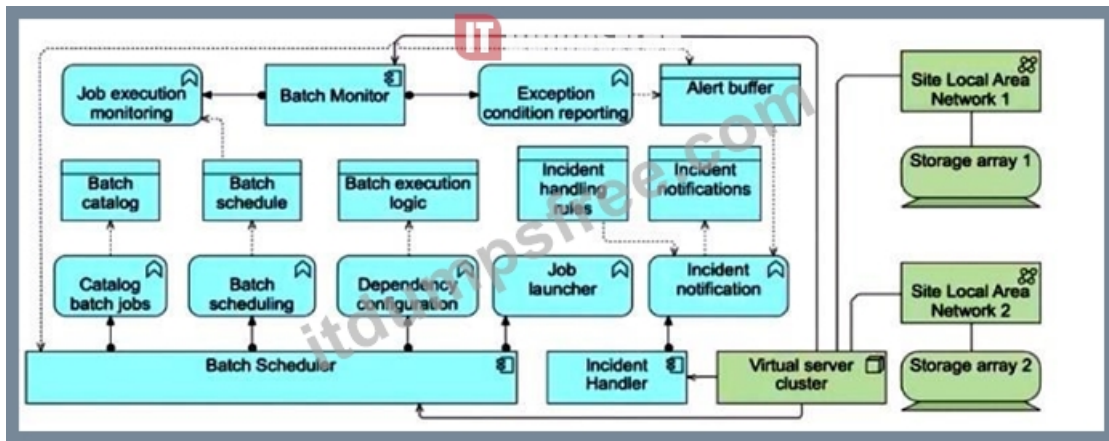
IT

itdumpsfree.com

Job execution monitoring

Batch Monitor

Exception condition reporting

Alert buffer

Site Local Area Network 1

Batch catalog

Batch schedule

Batch execution logic

Incident handling rules

Incident notifications

Storage array 1

Catalog batch jobs

Batch scheduling

Dependency configuration

Job launcher

Incident notification

Site Local Area Network 2

Batch Scheduler

Incident Handler

Virtual server cluster

Storage array 2